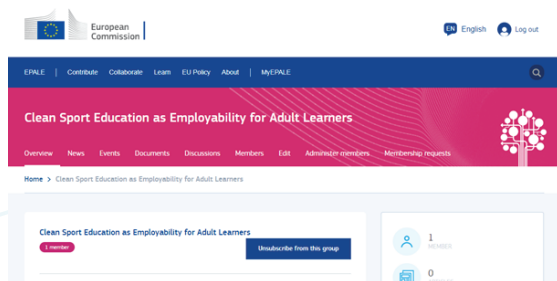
European Commission

EN English

Log out

EPALE | Contribute Collaborate Learn EU Policy About | MyEPALE

Clean Sport Education as Employability for Adult Learners

Overview News Events Documents Discussions Members Edit Administer members Membership requests

Home > Clean Sport Education as Employability for Adult Learners

Clean Sport Education as Employability for Adult Learners

1 member

Unsubscribe from this group

1
MEMBER

0
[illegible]